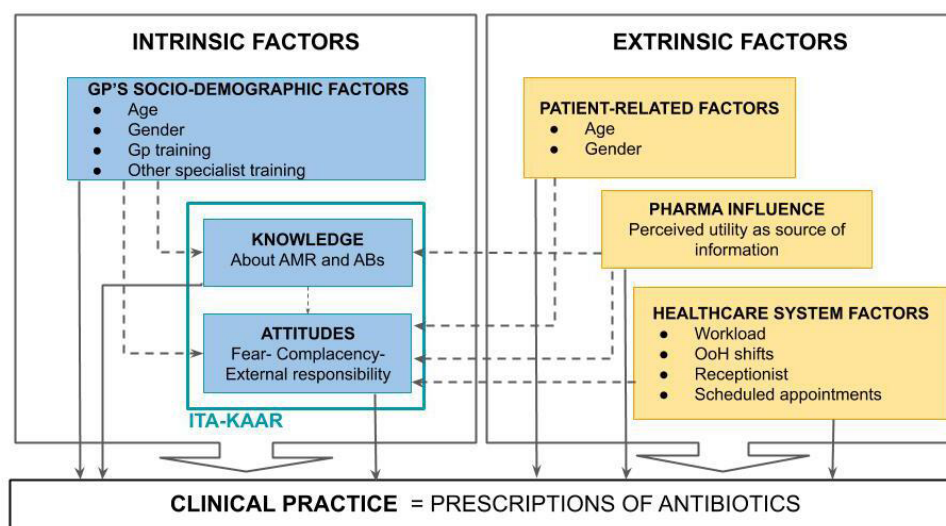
INTRINSIC FACTORS

GP'S SOCIO-DEMOGRAPHIC FACTORS
- Age
- Gender
- Gp training
- Other specialist training

KNOWLEDGE
About AMR and ABs

ATTITUDES
Fear- Complacency-External responsibility

ITA-KAAR

EXTRINSIC FACTORS

PATIENT-RELATED FACTORS
- Age
- Gender

PHARMA INFLUENCE
Perceived utility as source of information

HEALTHCARE SYSTEM FACTORS
- Workload
- OoH shifts
- Receptionist
- Scheduled appointments

CLINICAL PRACTICE = PRESCRIPTIONS OF ANTIBIOTICS